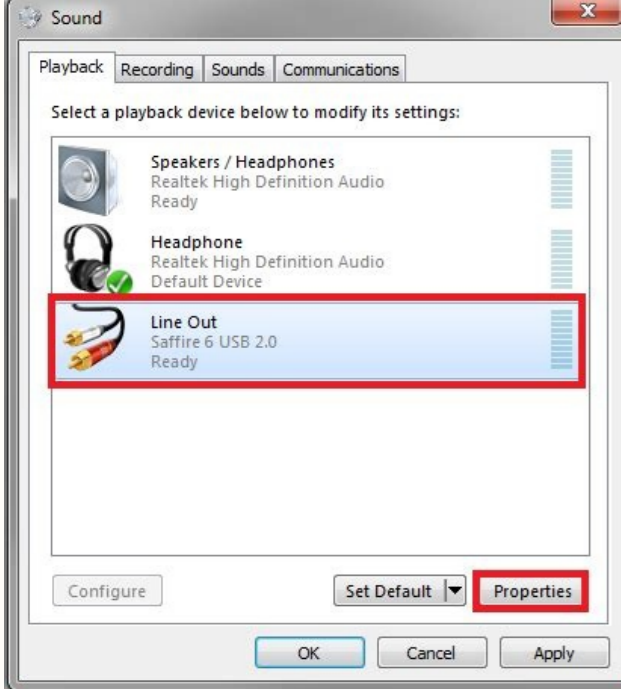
Sound

Playback | Recording | Sounds | Communications

Select a playback device below to modify its settings:

Speakers / Headphones
Realtek High Definition Audio
Ready

Headphone
Realtek High Definition Audio
Default Device

Line Out
Saffire 6 USB 2.0
Ready

Configure

Set Default

Properties

OK

Cancel

Apply